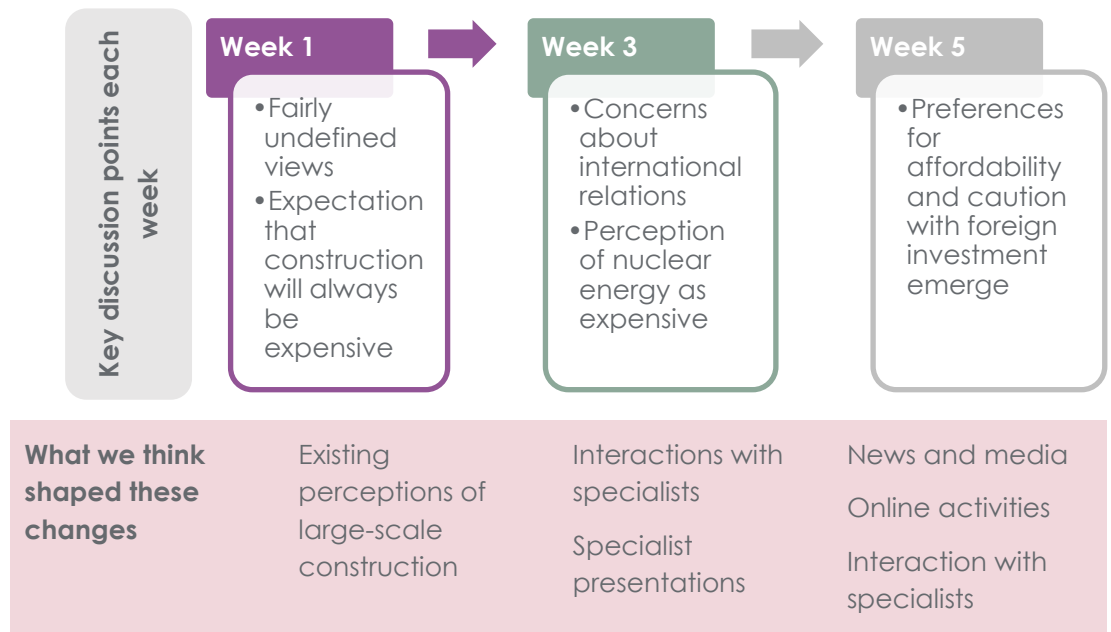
Key discussion points each week

Week 1

•Fairly undefined views
•Expectation that construction will always be expensive

Week 3

•Concerns about international relations
•Perception of nuclear energy as expensive

Week 5

•Preferences for affordability and caution with foreign investment emerge

What we think shaped these changes

Existing perceptions of large-scale construction

Interactions with specialists

Specialist presentations

News and media

Online activities

Interaction with specialists